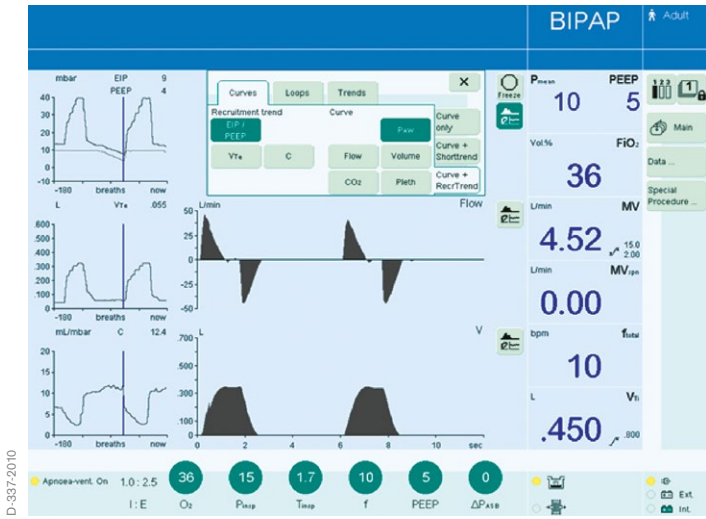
BIPAP
Adult

mbar EIP 9
PEEP 4
40
30
20
10
0
-180 breaths now

Curves Loops Trends
Recruitment trend
EIP / PEEP
VTe C
Curve
Paw
Flow Volume
CO2 Pleth
Curve only
Curve + Shorttrend
Curve + RecrTrend

Freeze

Pmean 10
PEEP 5

Vol.% FiO2 36

L/min MV 4.52 15.0 2.00

L/min MVspn 0.00

bpm ftotal 10

L VTi .450 .800

Main
Data ...
Special Procedure ...

L VTe .055
600
500
400
300
200
100
0
-180 breaths now

L/min Flow
50
40
30
20
10
0
-10
-20
-30
-40
-50

mL/mbar C 12.4
20
15
10
5
0
-180 breaths now

L V
.700
.500
.300
.100
0
0 2 4 6 8 10 sec

D-337-2010

Apnoea-vent. On
1.0 : 2.5
I : E
36 O2
15 Pinsp
1.7 Tinsp
10 f
5 PEEP
0 ΔPASB

Ext.
Int.